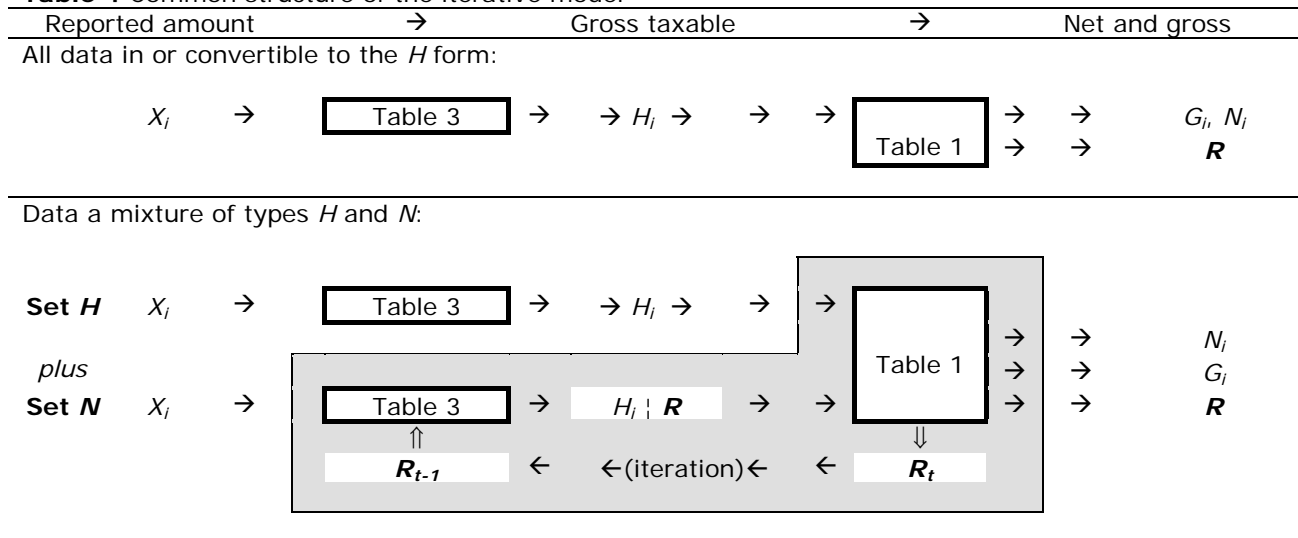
Table 4 Common structure of the iterative model

Reported amount → Gross taxable → Net and gross

All data in or convertible to the *H* form:

$X_i$ → Table 3 → → $H_i$ → → → Table 1 → → $G_i$, $N_i$
→ → **R**

Data a mixture of types *H* and *N*:

**Set *H*** $X_i$ → Table 3 → → $H_i$ → → →

Table 1

→ → $N_i$

*plus* → → $G_i$

**Set *N*** $X_i$ → Table 3 → $H_i$ ¦ **R** → → → → **R**

⇑ ⇓

$R_{t-1}$ ← ←(iteration)← ← $R_t$